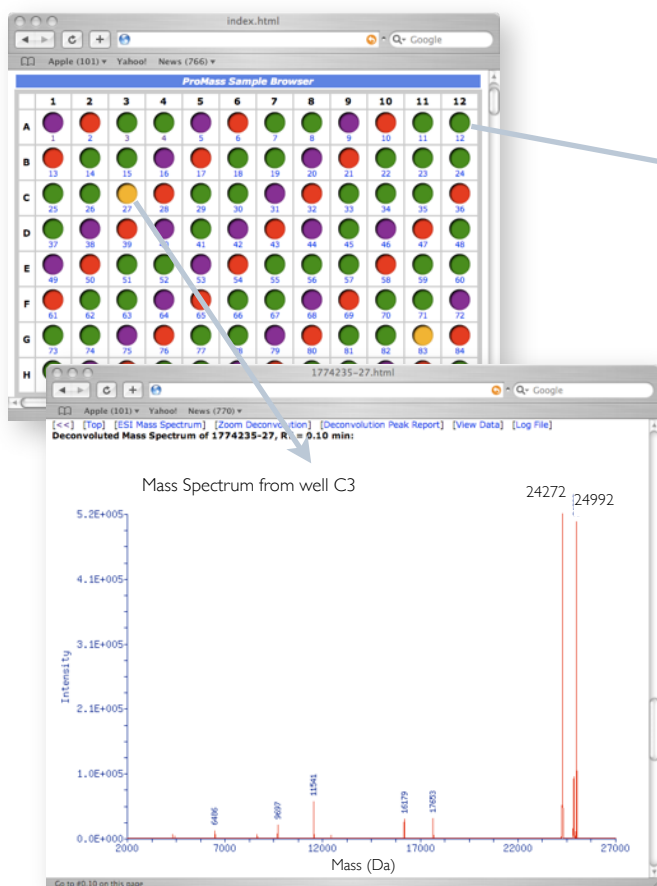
index.html

Google

Apple (101) ▾ Yahoo! News (766) ▾

ProMass Sample Browser

| | 1 | 2 | 3 | 4 | 5 | 6 | 7 | 8 | 9 | 10 | 11 | 12 |
|---|---|---|---|---|---|---|---|---|---|---|---|---|
| A | 1 | 2 | 3 | 4 | 5 | 6 | 7 | 8 | 9 | 10 | 11 | 12 |
| B | 13 | 14 | 15 | 16 | 17 | 18 | 19 | 20 | 21 | 22 | 23 | 24 |
| C | 25 | 26 | 27 | 28 | 29 | 30 | 31 | 32 | 33 | 34 | 35 | 36 |
| D | 37 | 38 | 39 | 40 | 41 | 42 | 43 | 44 | 45 | 46 | 47 | 48 |
| E | 49 | 50 | 51 | 52 | 53 | 54 | 55 | 56 | 57 | 58 | 59 | 60 |
| F | 61 | 62 | 63 | 64 | 65 | 66 | 67 | 68 | 69 | 70 | 71 | 72 |
| G | 73 | 74 | 75 | 76 | 77 | 78 | 79 | 80 | 81 | 82 | 83 | 84 |
| H | | | | | | | | | | | | |

1774235-27.html

Google

Apple (101) ▾ Yahoo! News (770) ▾

[<<] [Top] [ESI Mass Spectrum] [Zoom Deconvolution] [Deconvolution Peak Report] [View Data] [Log File]
Deconvoluted Mass Spectrum of 1774235-27, RT = 0.10 min:

Mass Spectrum from well C3

24272
24992

5.2E+005
4.1E+005
3.1E+005
2.1E+005
1.0E+005
0.0E+000

Intensity

6486
9697
11541
16179
17653

2000 7000 12000 17000 22000 27000

Mass (Da)

Go to #0.10 on this page